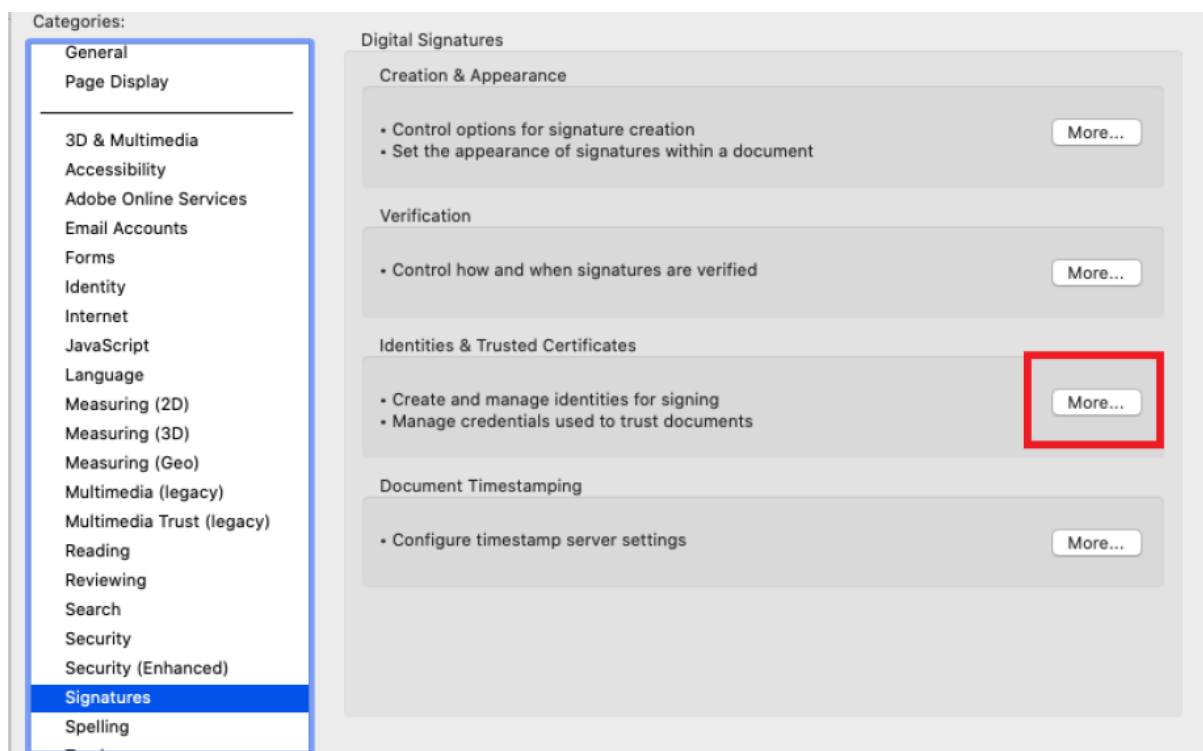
Categories:

General
Page Display

3D & Multimedia
Accessibility
Adobe Online Services
Email Accounts
Forms
Identity
Internet
JavaScript
Language
Measuring (2D)
Measuring (3D)
Measuring (Geo)
Multimedia (legacy)
Multimedia Trust (legacy)
Reading
Reviewing
Search
Security
Security (Enhanced)
Signatures
Spelling
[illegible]

Digital Signatures

Creation & Appearance

• Control options for signature creation
• Set the appearance of signatures within a document

More...

Verification

• Control how and when signatures are verified

More...

Identities & Trusted Certificates

• Create and manage identities for signing
• Manage credentials used to trust documents

More...

Document Timestamping

• Configure timestamp server settings

More...